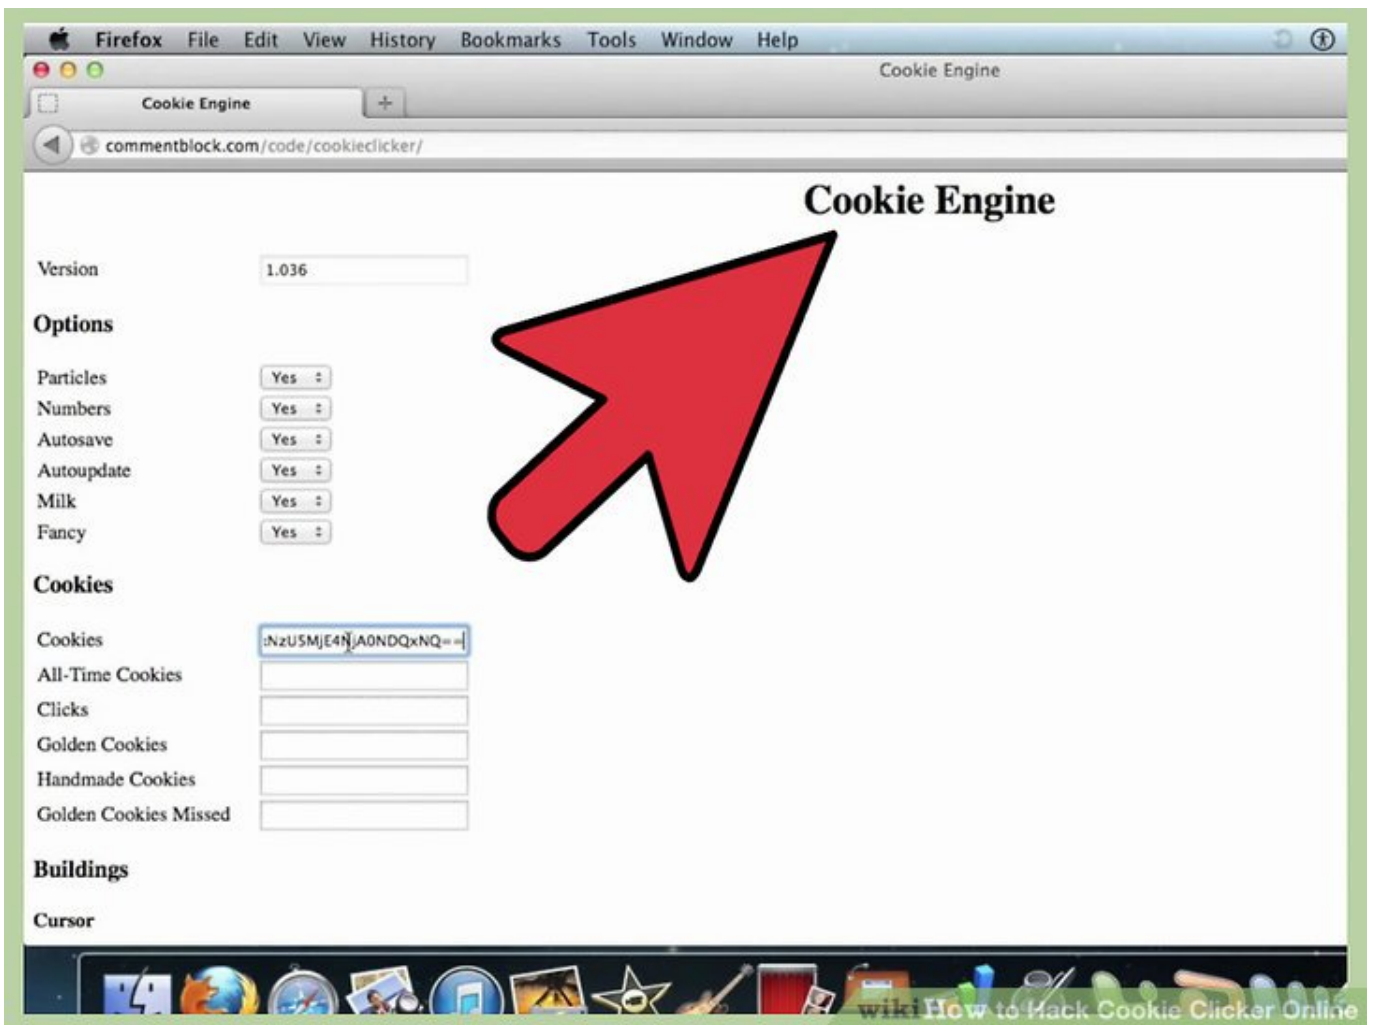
Firefox File Edit View History Bookmarks Tools Window Help

Cookie Engine

Cookie Engine

commentblock.com/code/cookieclicker/

Cookie Engine

Version 1.036

Options

Particles Yes
Numbers Yes
Autosave Yes
Autoupdate Yes
Milk Yes
Fancy Yes

Cookies

Cookies :NzU5MjE4NjA0NDQxNQ==
All-Time Cookies
Clicks
Golden Cookies
Handmade Cookies
Golden Cookies Missed

Buildings

Cursor

wikiHow to Hack Cookie Clicker Online